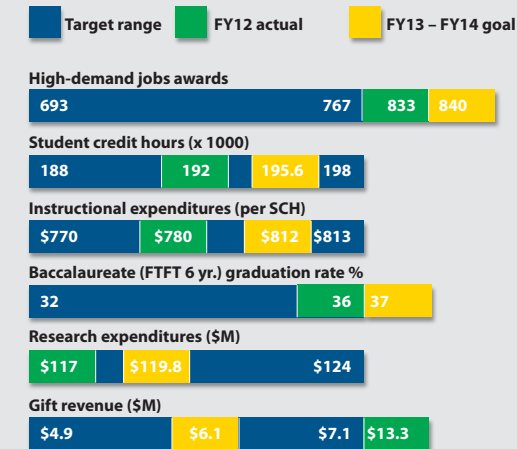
Target range FY12 actual FY13 – FY14 goal

High-demand jobs awards
693 767 833 840

Student credit hours (x 1000)
188 192 195.6 198

Instructional expenditures (per SCH)
$770 $780 $812 $813

Baccalaureate (FTFT 6 yr.) graduation rate %
32 36 37

Research expenditures ($M)
$117 $119.8 $124

Gift revenue ($M)
$4.9 $6.1 $7.1 $13.3